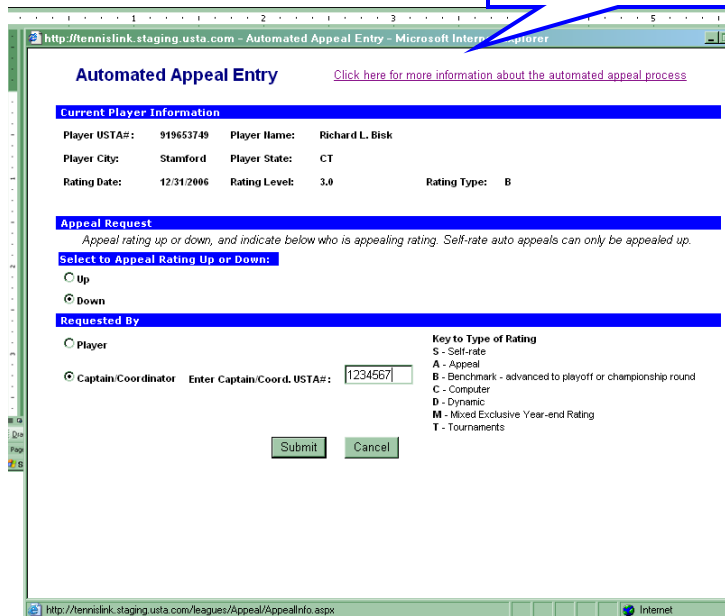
http://tennislink.staging.usta.com - Automated Appeal Entry - Microsoft Internet Explorer

Automated Appeal Entry

Click here for more information about the automated appeal process

Current Player Information

Player USTA#: 919653749 Player Name: Richard L. Bisk

Player City: Stamford Player State: CT

Rating Date: 12/31/2006 Rating Level: 3.0 Rating Type: B

Appeal Request

Appeal rating up or down, and indicate below who is appealing rating. Self-rate auto appeals can only be appealed up.

Select to Appeal Rating Up or Down:

Up

Down

Requested By

Player

Captain/Coordinator Enter Captain/Coord. USTA#: 1234567

Key to Type of Rating
S - Self-rate
A - Appeal
B - Benchmark - advanced to playoff or championship round
C - Computer
D - Dynamic
M - Mixed Exclusive Year-end Rating
T - Tournaments

Submit Cancel

http://tennislink.staging.usta.com/leagues/Appeal/AppealInfo.aspx

Internet